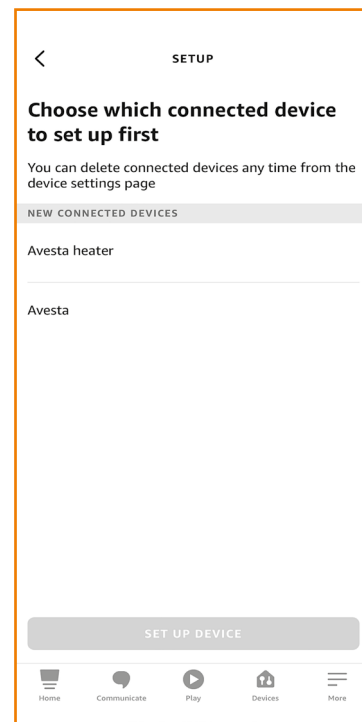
<

SETUP

Choose which connected device to set up first

You can delete connected devices any time from the device settings page

NEW CONNECTED DEVICES

Avesta heater

Avesta

SET UP DEVICE

Home Communicate Play Devices More